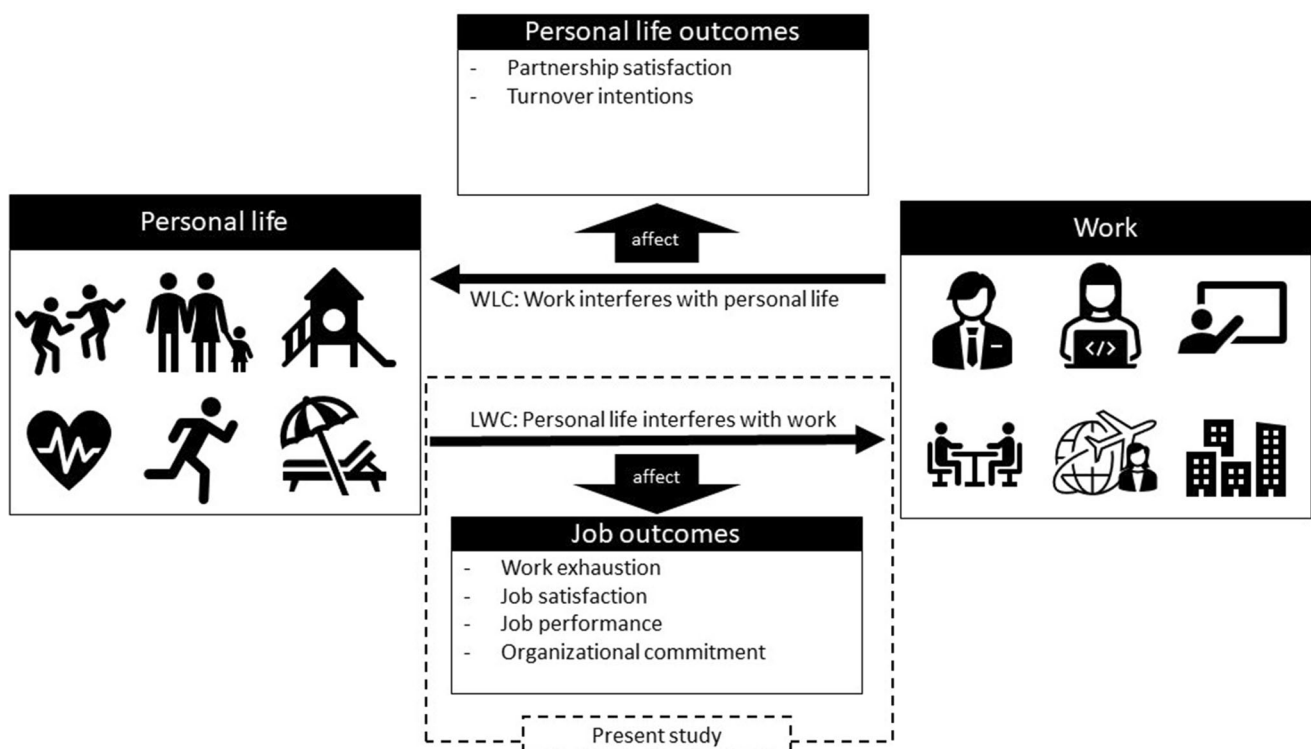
Personal life outcomes
- Partnership satisfaction
- Turnover intentions

Personal life

affect

WLC: Work interferes with personal life

Work

LWC: Personal life interferes with work

affect

Job outcomes
- Work exhaustion
- Job satisfaction
- Job performance
- Organizational commitment

Present study